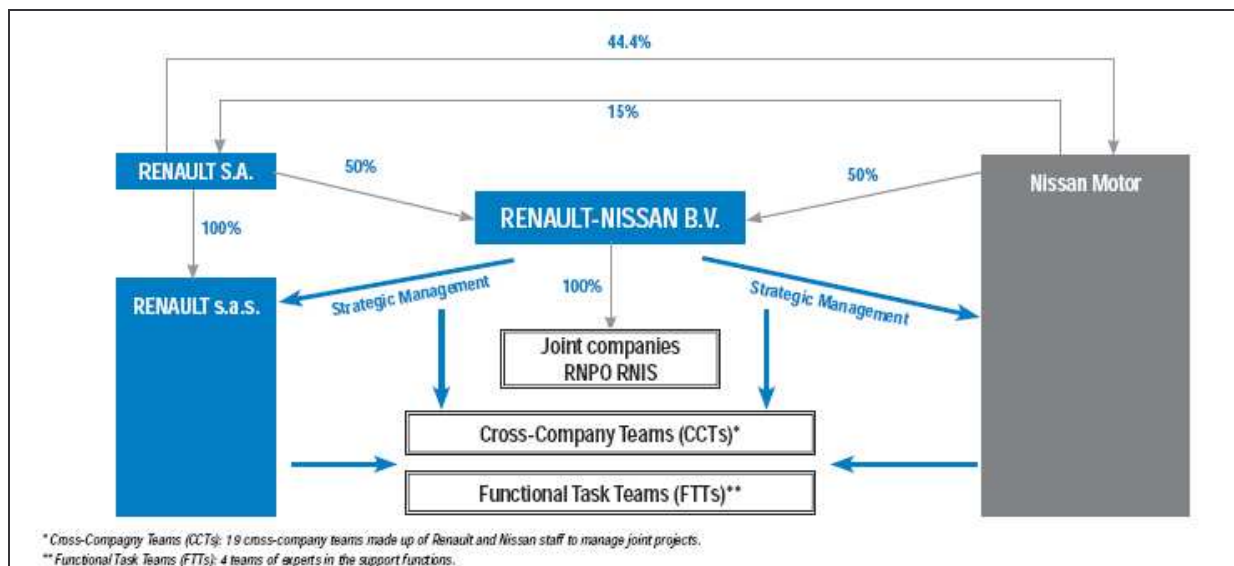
44.4%

15%

RENAULT S.A.

50%

50%

Nissan Motor

RENAULT-NISSAN B.V.

100%

RENAULT s.a.s.

Strategic Management

100%

Strategic Management

Joint companies
RNPO RNIS

Cross-Company Teams (CCTs)*

Functional Task Teams (FTTs)**

* Cross-Compagny Teams (CCTs): 19 cross-company teams made up of Renault and Nissan staff to manage joint projects.
** Functional Task Teams (FTTs): 4 teams of experts in the support functions.